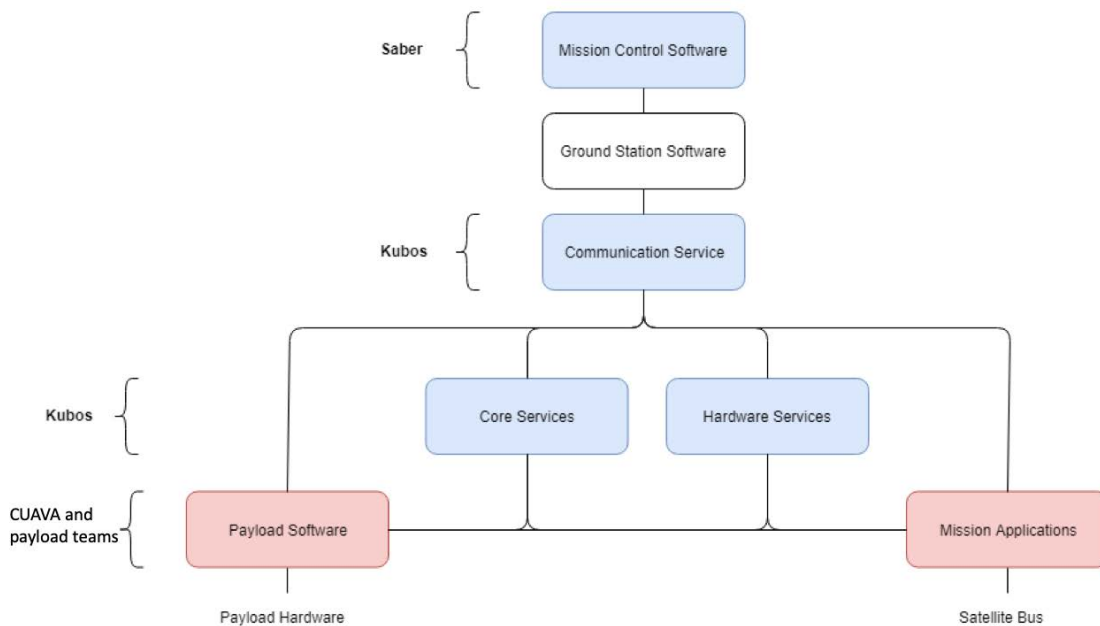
Saber

Mission Control Software

Ground Station Software

Kubos

Communication Service

Kubos

Core Services

Hardware Services

CUAVA and payload teams

Payload Software

Mission Applications

Payload Hardware

Satellite Bus